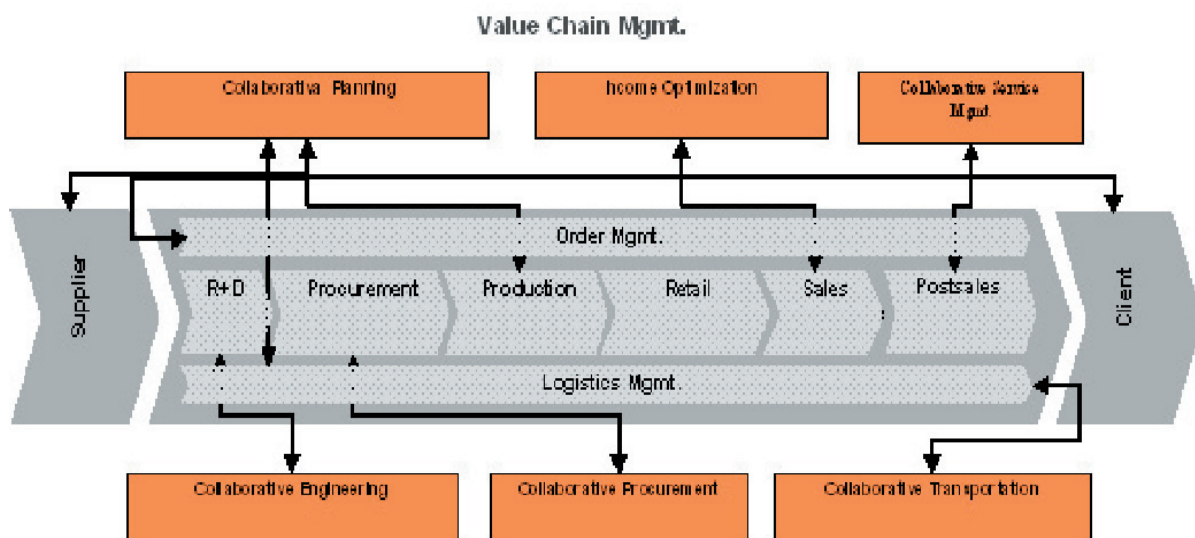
Value Chain Mgmt.

Collaborativa Planning

Income Optimization

Collaborative Service Mgmt.

Supplier

Order Mgmt.

R+D

Procurement

Production

Retail

Sales

Postsales

Logistics Mgmt.

Client

Collaborative Engineering

Collaborative Procurement

Collaborative Transportation